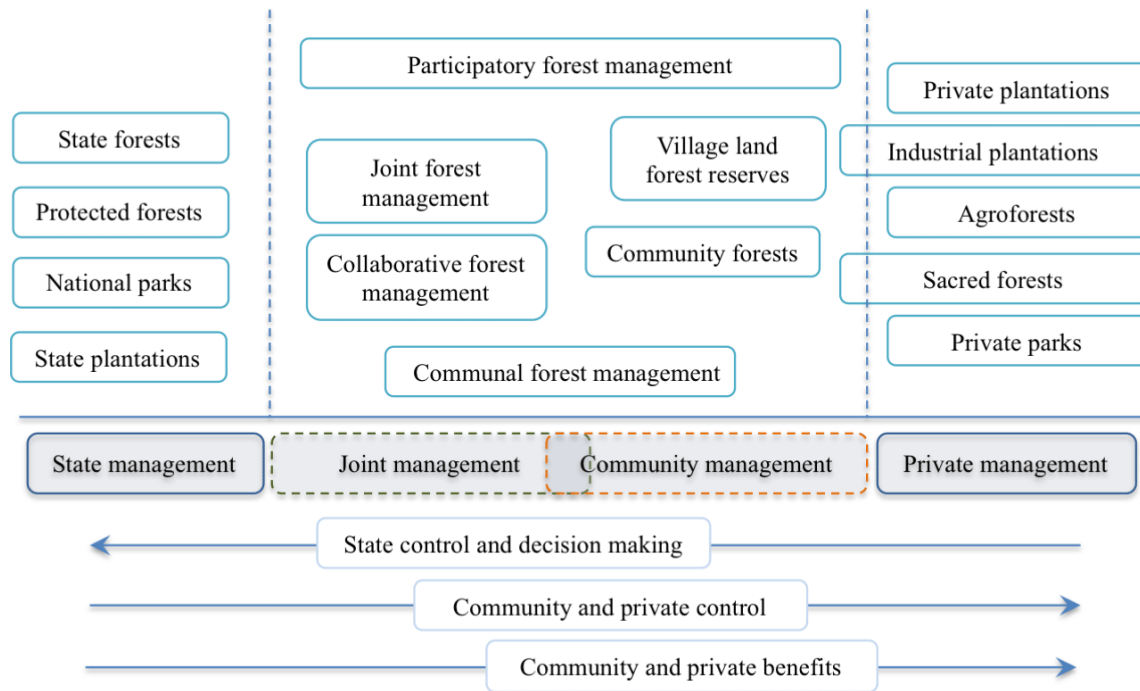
Participatory forest management

State forests

Protected forests

National parks

State plantations

Joint forest management

Collaborative forest management

Village land forest reserves

Community forests

Communal forest management

Private plantations

Industrial plantations

Agroforests

Sacred forests

Private parks

State management

Joint management

Community management

Private management

State control and decision making

Community and private control

Community and private benefits